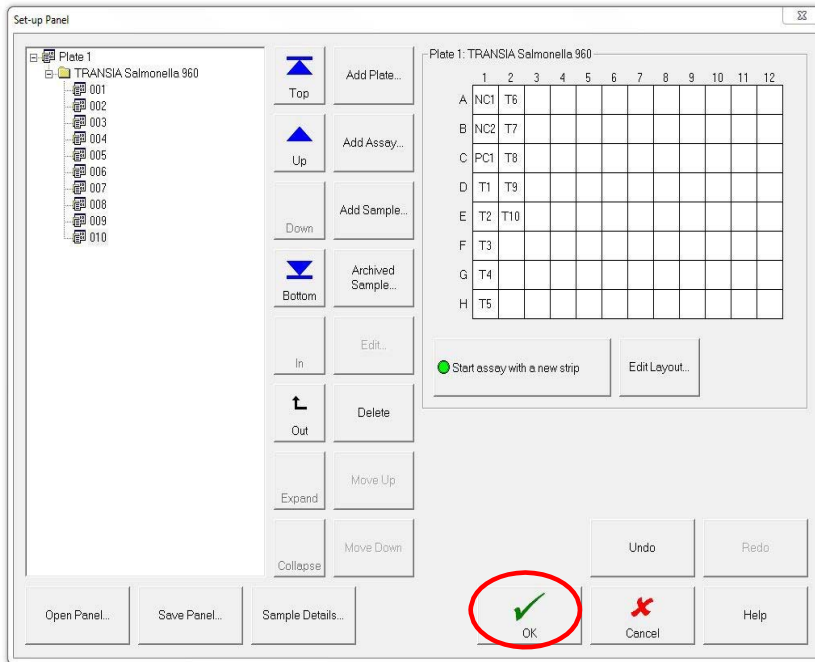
Set-up Panel

Plate 1
TRANSIA Salmonella 960
001
002
003
004
005
006
007
008
009
010

Top

Up

Down

Bottom

In

Out

Expand

Collapse

Add Plate...

Add Assay...

Add Sample...

Archived Sample...

Edit...

Delete

Move Up

Move Down

Plate 1: TRANSIA Salmonella 960

| | 1 | 2 | 3 | 4 | 5 | 6 | 7 | 8 | 9 | 10 | 11 | 12 |
|---|---|---|---|---|---|---|---|---|---|---|---|---|
| A | NC1 | T6 | | | | | | | | | | |
| B | NC2 | T7 | | | | | | | | | | |
| C | PC1 | T8 | | | | | | | | | | |
| D | T1 | T9 | | | | | | | | | | |
| E | T2 | T10 | | | | | | | | | | |
| F | T3 | | | | | | | | | | | |
| G | T4 | | | | | | | | | | | |
| H | T5 | | | | | | | | | | | |

Start assay with a new strip

Edit Layout...

Undo

Redo

Open Panel...

Save Panel...

Sample Details...

OK

Cancel

Help